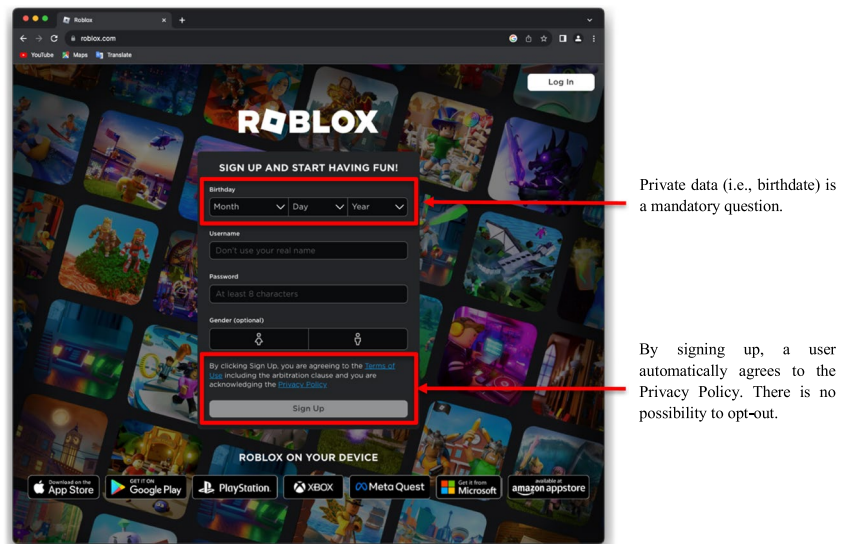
Roblox
roblox.com
YouTube Maps Translate

Log In

ROBLOX

SIGN UP AND START HAVING FUN!

Birthday
Month Day Year

Username
Don't use your real name

Password
At least 8 characters

Gender (optional)

By clicking Sign Up, you are agreeing to the Terms of Use including the arbitration clause and you are acknowledging the Privacy Policy

Sign Up

ROBLOX ON YOUR DEVICE

Download on the App Store
GET IT ON Google Play
PlayStation
XBOX
Meta Quest
Get it from Microsoft
available at amazon appstore

Private data (i.e., birthdate) is a mandatory question.

By signing up, a user automatically agrees to the Privacy Policy. There is no possibility to opt-out.